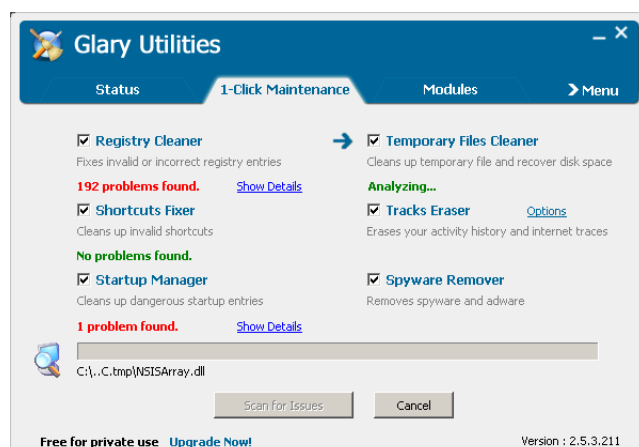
Glary Utilities

– ×

Status | 1-Click Maintenance | Modules | Menu

☑ Registry Cleaner
Fixes invalid or incorrect registry entries
192 problems found. Show Details

☑ Shortcuts Fixer
Cleans up invalid shortcuts
No problems found.

☑ Startup Manager
Cleans up dangerous startup entries
1 problem found. Show Details

☑ Temporary Files Cleaner
Cleans up temporary file and recover disk space
Analyzing...

☑ Tracks Eraser Options
Erases your activity history and internet traces

☑ Spyware Remover
Removes spyware and adware

C:\..C.tmp\NSISArray.dll

Scan for Issues | Cancel

Free for private use Upgrade Now!

Version : 2.5.3.211